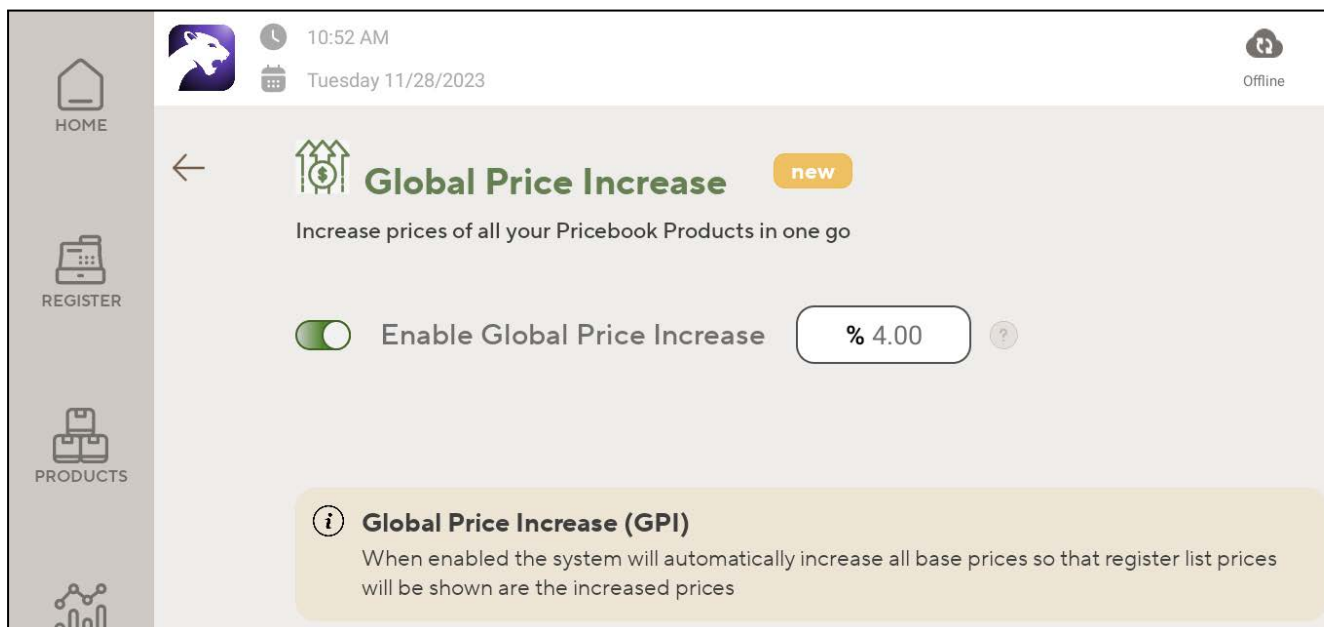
HOME

REGISTER

PRODUCTS

10:52 AM

Tuesday 11/28/2023

Offline

Global Price Increase

new

Increase prices of all your Pricebook Products in one go

Enable Global Price Increase

% 4.00

?

Global Price Increase (GPI)

When enabled the system will automatically increase all base prices so that register list prices will be shown are the increased prices